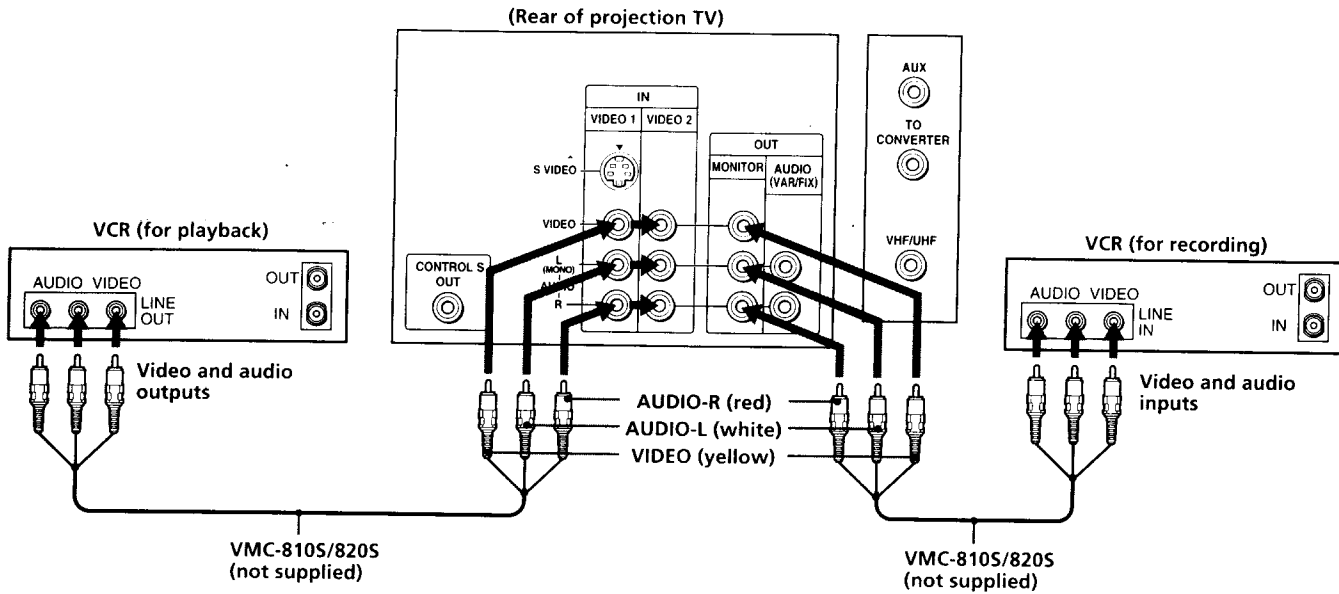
(Rear of projection TV)

IN
VIDEO 1
VIDEO 2
S VIDEO
VIDEO
L (MONO)
AUDIO
R

OUT
MONITOR
AUDIO (VAR/FIX)

AUX
TO CONVERTER
VHF/UHF

CONTROL S OUT

VCR (for playback)
AUDIO VIDEO
LINE OUT
OUT
IN
Video and audio outputs

VCR (for recording)
AUDIO VIDEO
LINE IN
OUT
IN
Video and audio inputs

AUDIO-R (red)
AUDIO-L (white)
VIDEO (yellow)

VMC-810S/820S (not supplied)

VMC-810S/820S (not supplied)